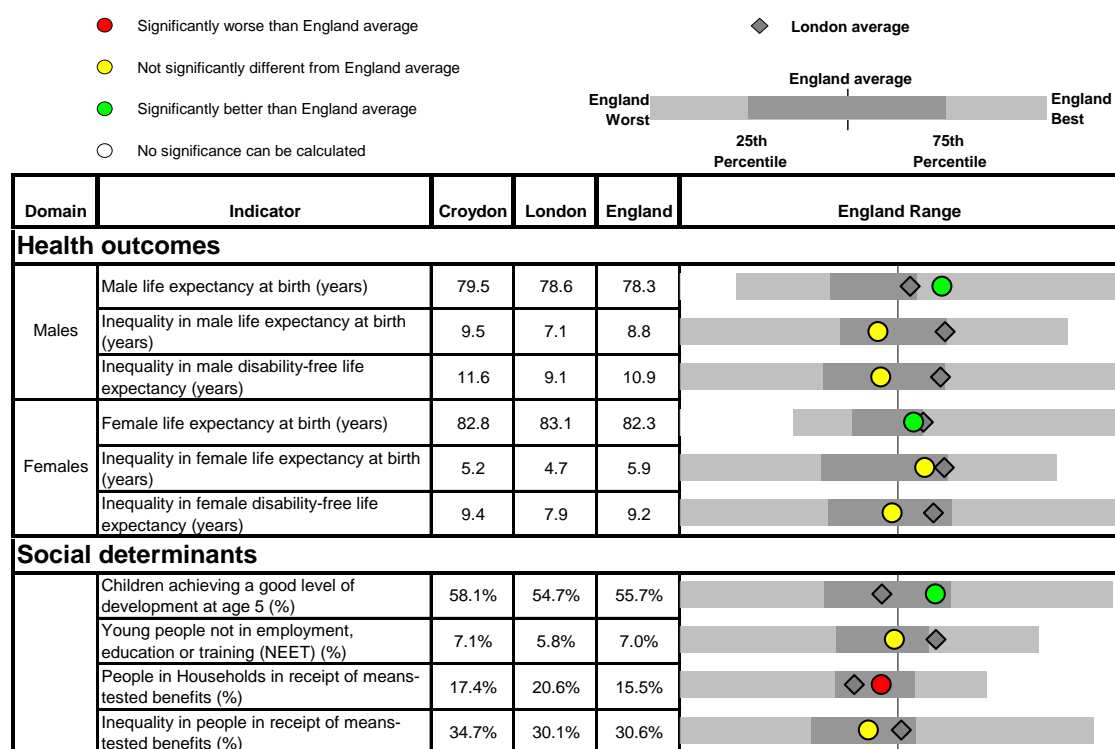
Significantly worse than England average

Not significantly different from England average

Significantly better than England average

No significance can be calculated

London average

England average

England Worst

England Best

25th Percentile

75th Percentile

| Domain | Indicator | Croydon | London | England | England Range |
|---|---|---|---|---|---|
| **Health outcomes** | | | | | |
| Males | Male life expectancy at birth (years) | 79.5 | 78.6 | 78.3 | |
| | Inequality in male life expectancy at birth (years) | 9.5 | 7.1 | 8.8 | |
| | Inequality in male disability-free life expectancy (years) | 11.6 | 9.1 | 10.9 | |
| Females | Female life expectancy at birth (years) | 82.8 | 83.1 | 82.3 | |
| | Inequality in female life expectancy at birth (years) | 5.2 | 4.7 | 5.9 | |
| | Inequality in female disability-free life expectancy (years) | 9.4 | 7.9 | 9.2 | |
| **Social determinants** | | | | | |
| | Children achieving a good level of development at age 5 (%) | 58.1% | 54.7% | 55.7% | |
| | Young people not in employment, education or training (NEET) (%) | 7.1% | 5.8% | 7.0% | |
| | People in Households in receipt of means-tested benefits (%) | 17.4% | 20.6% | 15.5% | |
| | Inequality in people in receipt of means-tested benefits (%) | 34.7% | 30.1% | 30.6% | |